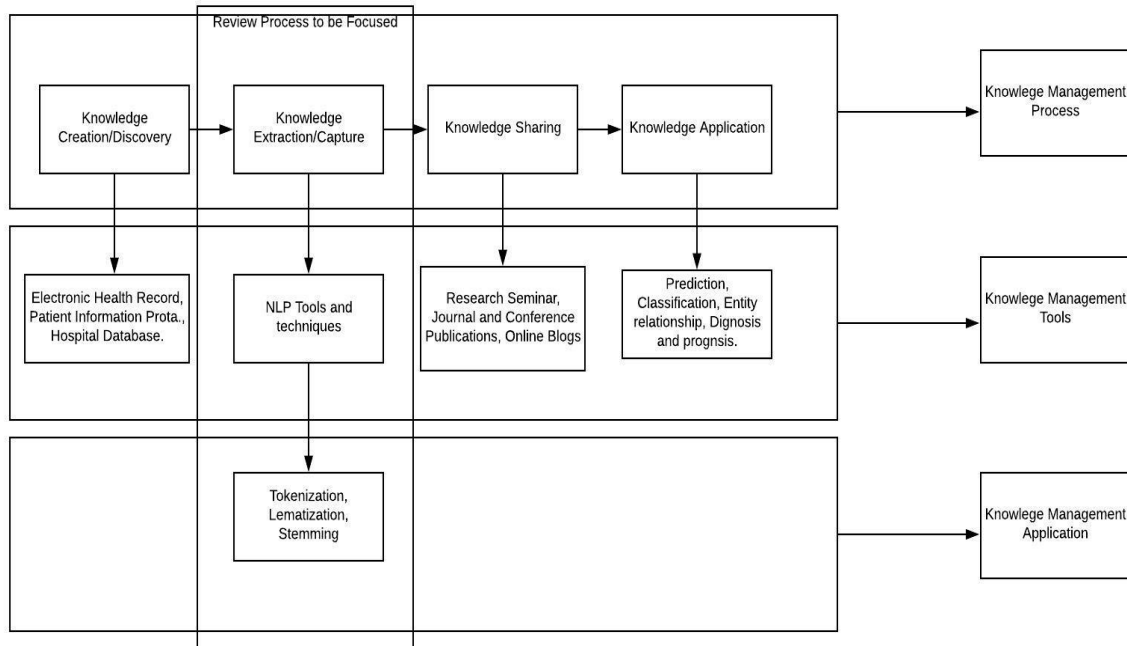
Review Process to be Focused

Knowledge Creation/Discovery

Knowledge Extraction/Capture

Knowledge Sharing

Knowledge Application

Knowlege Management Process

Electronic Health Record, Patient Information Prota., Hospital Database.

NLP Tools and techniques

Research Seminar, Journal and Conference Publications, Online Blogs

Prediction, Classification, Entity relationship, Dignosis and prognsis.

Knowlege Management Tools

Tokenization, Lematization, Stemming

Knowlege Management Application